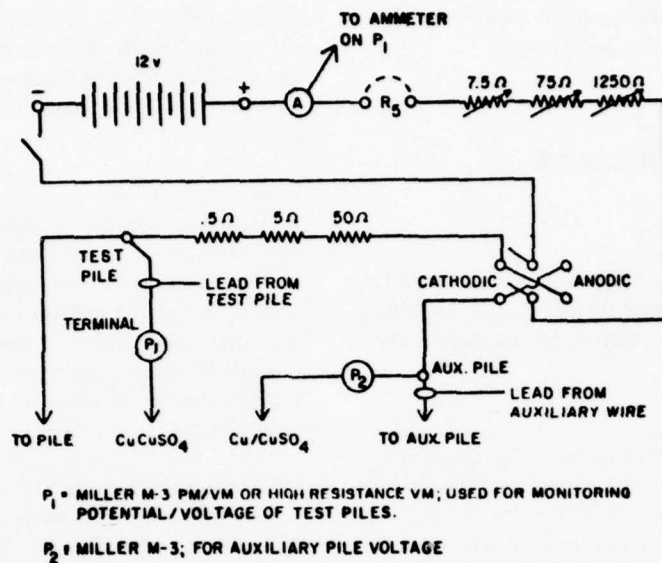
TO AMMETER ON $P_1$

12 v

−

+

A

$R_5$

7.5 Ω

75 Ω

1250 Ω

.5 Ω

5 Ω

50 Ω

TEST PILE

LEAD FROM TEST PILE

TERMINAL

$P_1$

CATHODIC

ANODIC

$P_2$

AUX. PILE

LEAD FROM AUXILIARY WIRE

TO PILE

$CuCuSO_4$

$Cu/CuSO_4$

TO AUX PILE

$P_1$ = MILLER M-3 PM/VM OR HIGH RESISTANCE VM; USED FOR MONITORING POTENTIAL/VOLTAGE OF TEST PILES.

$P_2$ = MILLER M-3; FOR AUXILIARY PILE VOLTAGE